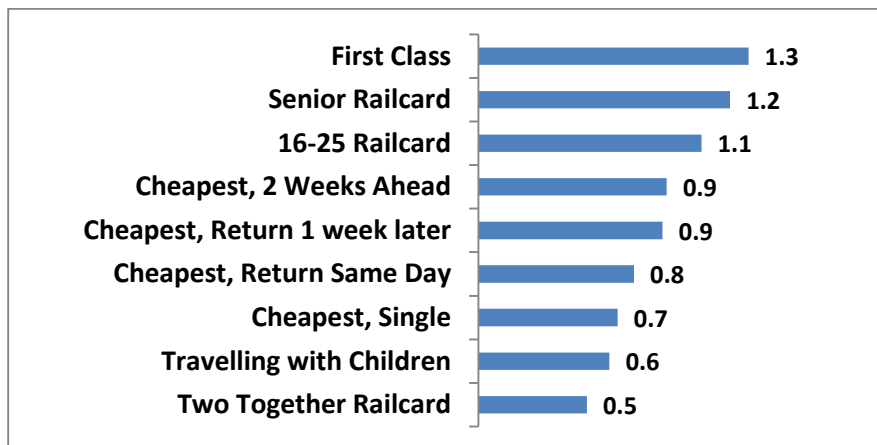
First Class 1.3
Senior Railcard 1.2
16-25 Railcard 1.1
Cheapest, 2 Weeks Ahead 0.9
Cheapest, Return 1 week later 0.9
Cheapest, Return Same Day 0.8
Cheapest, Single 0.7
Travelling with Children 0.6
Two Together Railcard 0.5